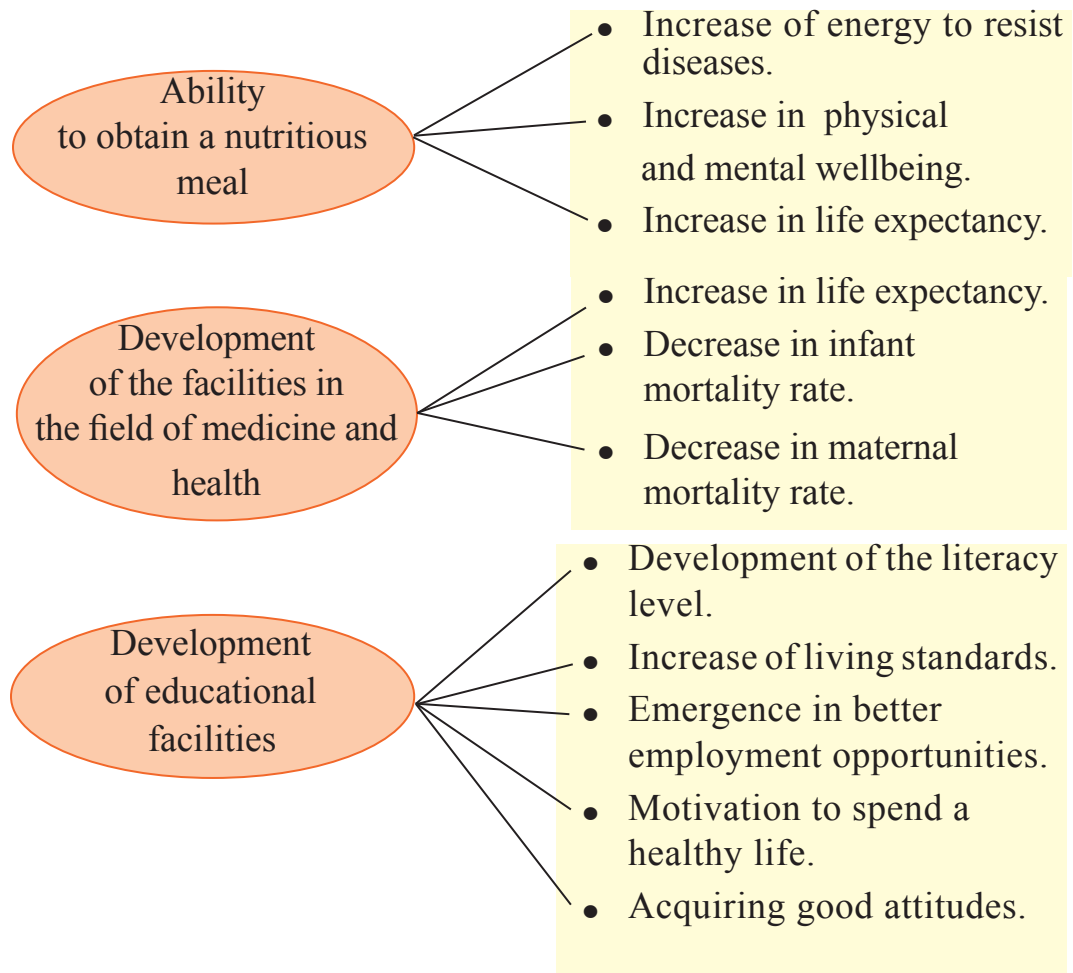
Ability to obtain a nutritious meal

- Increase of energy to resist diseases.
- Increase in physical and mental wellbeing.
- Increase in life expectancy.

Development of the facilities in the field of medicine and health

- Increase in life expectancy.
- Decrease in infant mortality rate.
- Decrease in maternal mortality rate.

Development of educational facilities

- Development of the literacy level.
- Increase of living standards.
- Emergence in better employment opportunities.
- Motivation to spend a healthy life.
- Acquiring good attitudes.